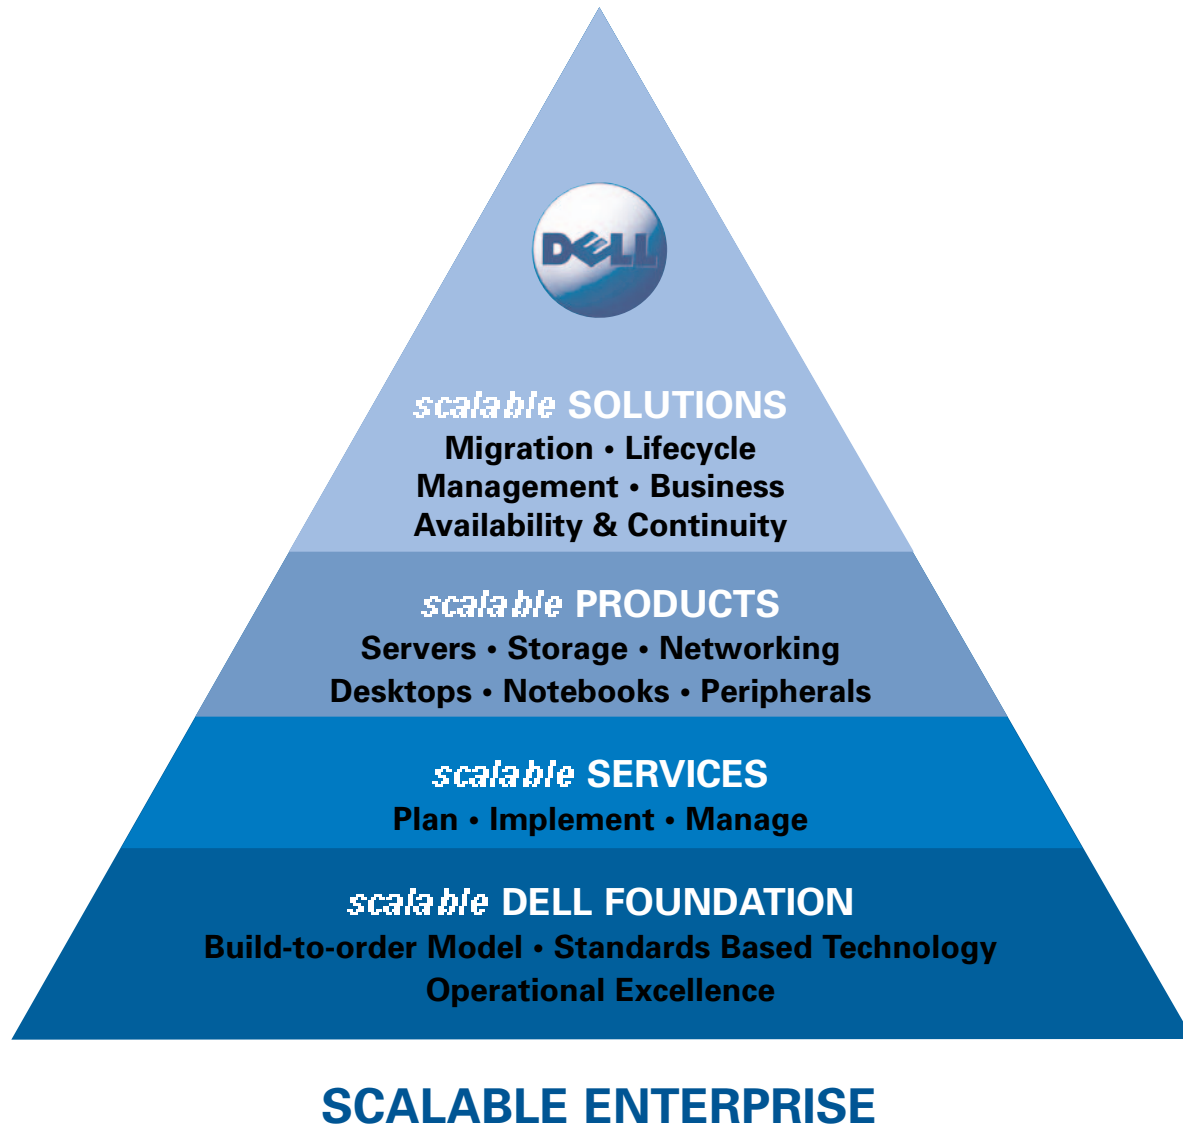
DELL

scalable SOLUTIONS
Migration • Lifecycle Management • Business Availability & Continuity

scalable PRODUCTS
Servers • Storage • Networking
Desktops • Notebooks • Peripherals

scalable SERVICES
Plan • Implement • Manage

scalable DELL FOUNDATION
Build-to-order Model • Standards Based Technology
Operational Excellence

SCALABLE ENTERPRISE